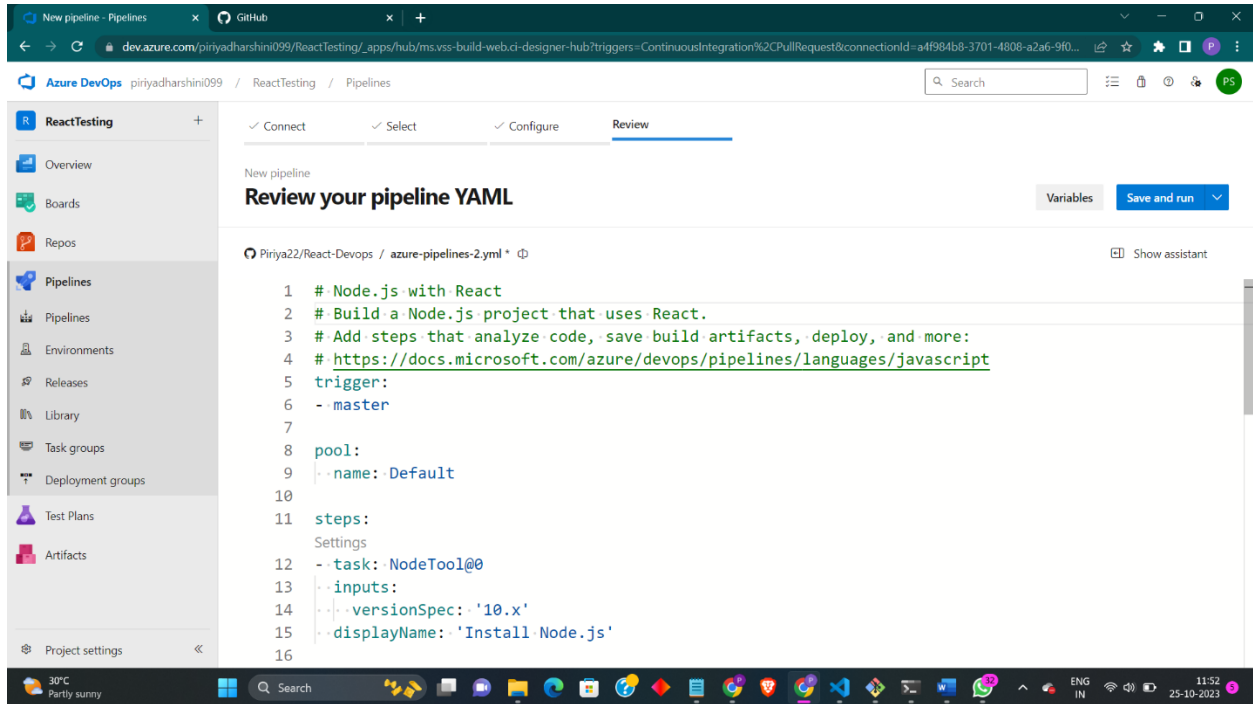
New pipeline - Pipelines
GitHub
dev.azure.com/piriyadharshini099/ReactTesting/_apps/hub/ms.vss-build-web.ci-designer-hub?triggers=ContinuousIntegration%2CPullRequest&connectionId=a4f984b8-3701-4808-a2a6-9f0...

Azure DevOps piriyadharshini099 / ReactTesting / Pipelines
Search
PS

ReactTesting +
Overview
Boards
Repos
Pipelines
Pipelines
Environments
Releases
Library
Task groups
Deployment groups
Test Plans
Artifacts
Project settings

✓ Connect ✓ Select ✓ Configure Review

New pipeline
Review your pipeline YAML
Variables
Save and run

Piriya22/React-Devops / azure-pipelines-2.yml *
Show assistant

1 # Node.js with React
2 # Build a Node.js project that uses React.
3 # Add steps that analyze code, save build artifacts, deploy, and more:
4 # https://docs.microsoft.com/azure/devops/pipelines/languages/javascript
5 trigger:
6 - master
7
8 pool:
9 name: Default
10
11 steps:
Settings
12 - task: NodeTool@0
13 inputs:
14 versionSpec: '10.x'
15 displayName: 'Install Node.js'
16

30°C
Partly sunny
Search
ENG IN
11:52
25-10-2023